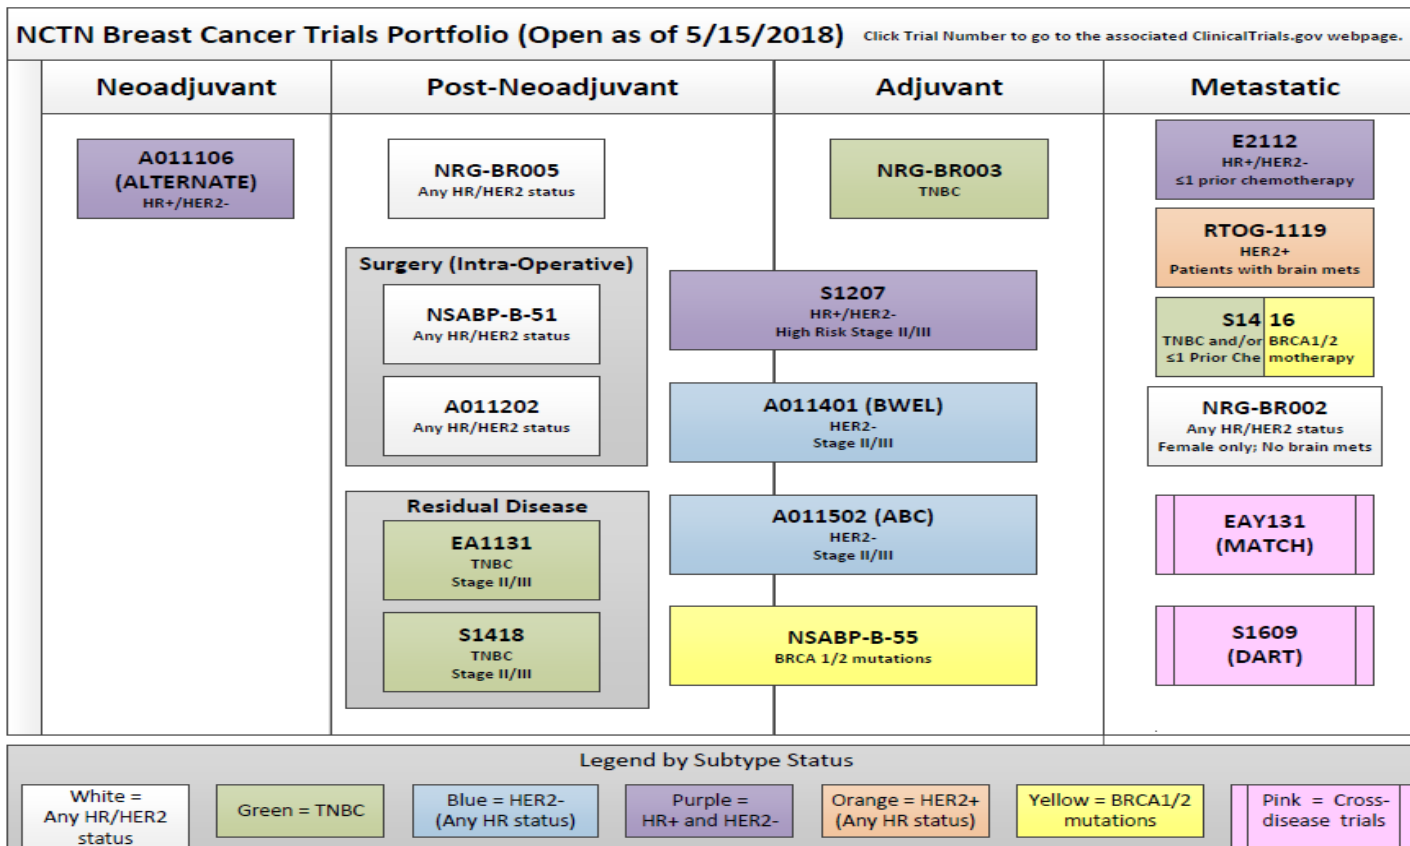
NCTN Breast Cancer Trials Portfolio (Open as of 5/15/2018)

Click Trial Number to go to the associated ClinicalTrials.gov webpage.

Neoadjuvant

A011106 (ALTERNATE)
HR+/HER2-

Post-Neoadjuvant

NRG-BR005
Any HR/HER2 status

Surgery (Intra-Operative)

NSABP-B-51
Any HR/HER2 status

A011202
Any HR/HER2 status

Residual Disease

EA1131
TNBC
Stage II/III

S1418
TNBC
Stage II/III

Adjuvant

NRG-BR003
TNBC

S1207
HR+/HER2-
High Risk Stage II/III

A011401 (BWEL)
HER2-
Stage II/III

A011502 (ABC)
HER2-
Stage II/III

NSABP-B-55
BRCA 1/2 mutations

Metastatic

E2112
HR+/HER2-
≤1 prior chemotherapy

RTOG-1119
HER2+
Patients with brain mets

S1416
TNBC and/or BRCA1/2
≤1 Prior Chemotherapy

NRG-BR002
Any HR/HER2 status
Female only; No brain mets

EAY131 (MATCH)

S1609 (DART)

Legend by Subtype Status

White = Any HR/HER2 status

Green = TNBC

Blue = HER2- (Any HR status)

Purple = HR+ and HER2-

Orange = HER2+ (Any HR status)

Yellow = BRCA1/2 mutations

Pink = Cross-disease trials